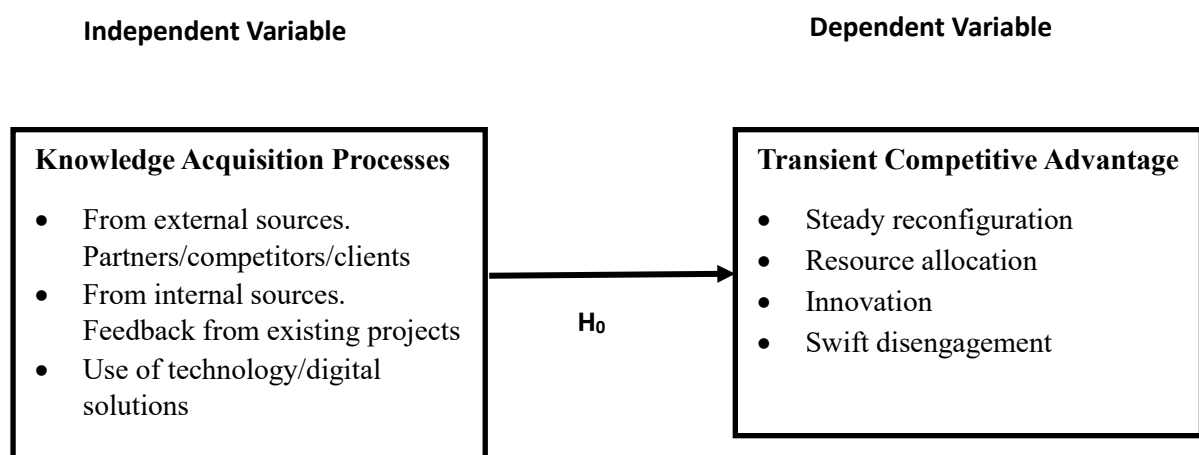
Independent Variable

Dependent Variable

Knowledge Acquisition Processes

- From external sources. Partners/competitors/clients
- From internal sources. Feedback from existing projects
- Use of technology/digital solutions

$H_0$

Transient Competitive Advantage

- Steady reconfiguration
- Resource allocation
- Innovation
- Swift disengagement